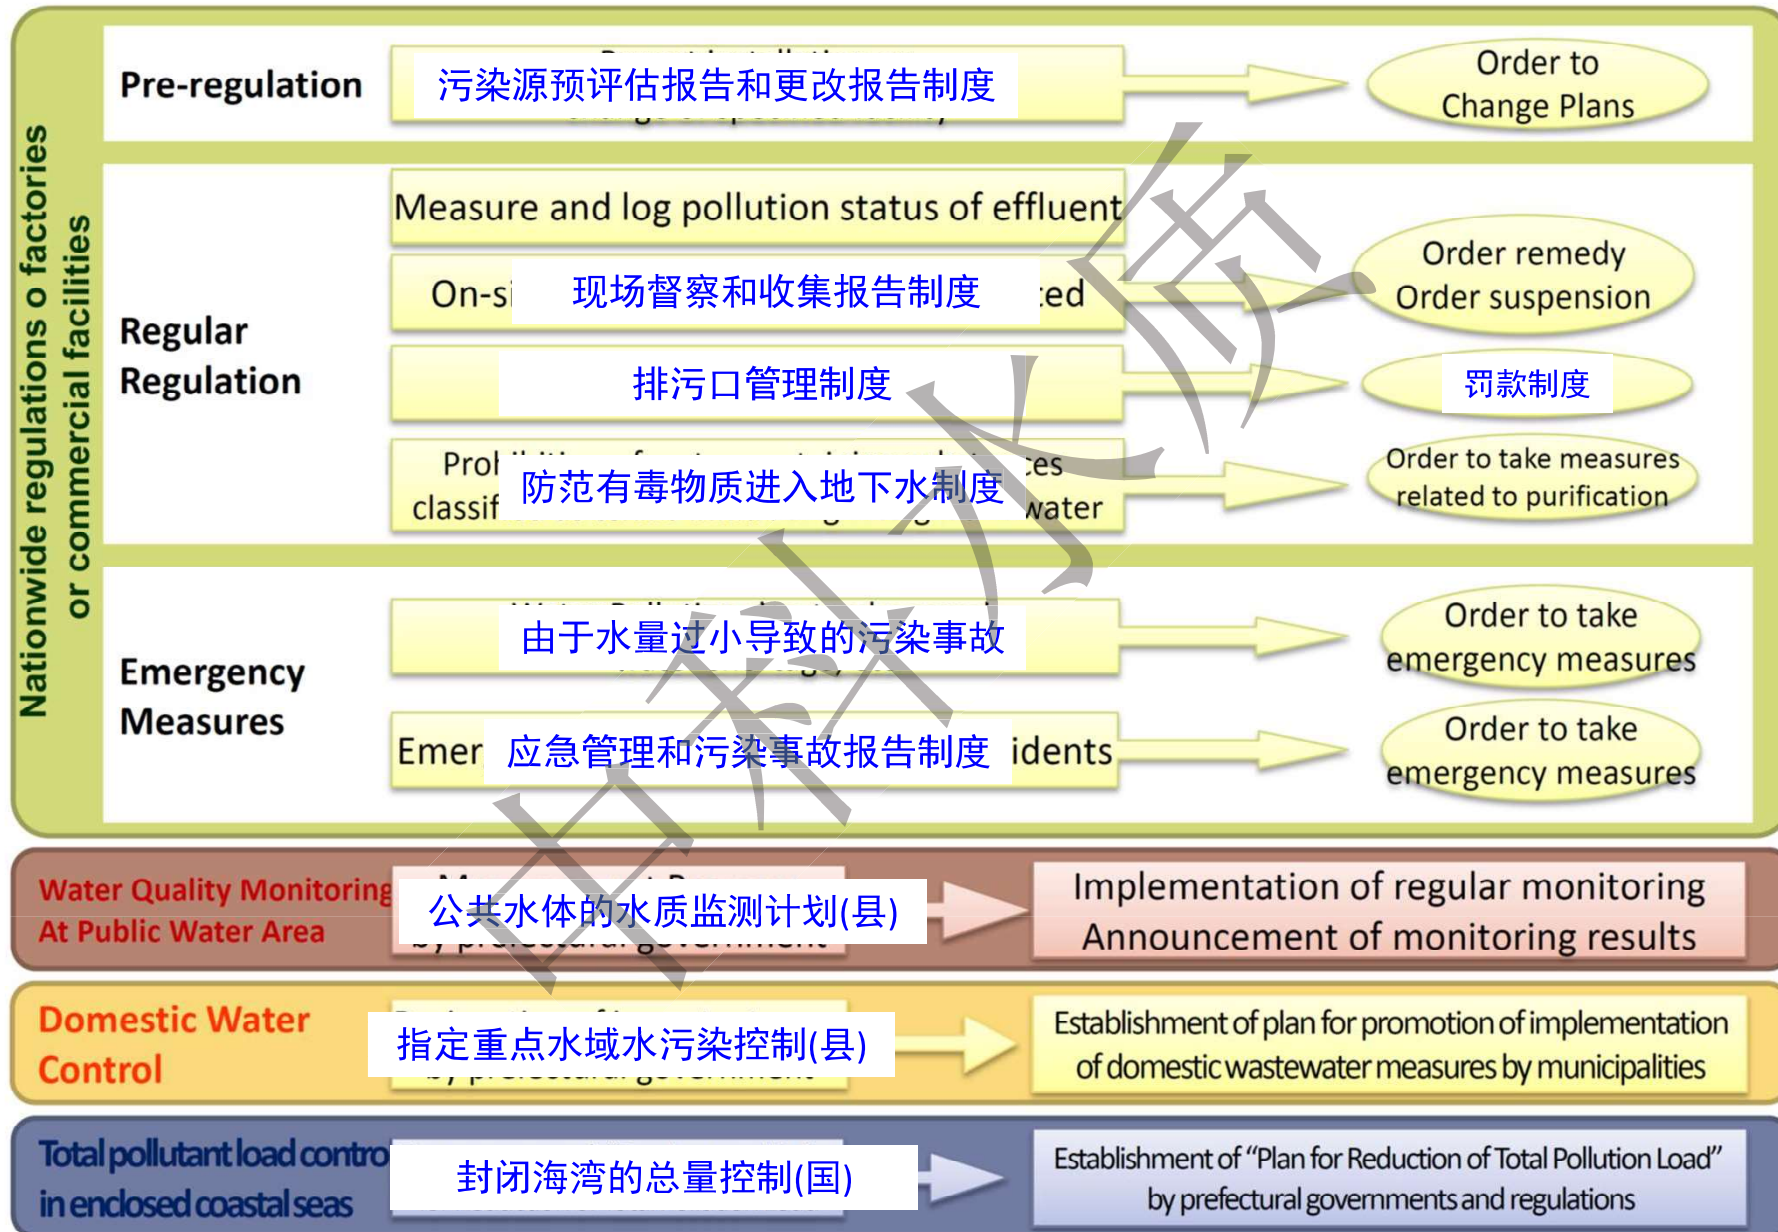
Nationwide regulations o factories or commercial facilities

Pre-regulation

污染源预评估报告和更改报告制度

Order to Change Plans

Regular Regulation

Measure and log pollution status of effluent

On-si 现场督察和收集报告制度 ted

Order remedy Order suspension

排污口管理制度

罚款制度

Prol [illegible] es classif 防范有毒物质进入地下水制度 water

Order to take measures related to purification

Emergency Measures

由于水量过小导致的污染事故

Order to take emergency measures

Emer 应急管理和污染事故报告制度 idents

Order to take emergency measures

Water Quality Monitoring At Public Water Area

公共水体的水质监测计划(县)

Implementation of regular monitoring Announcement of monitoring results

Domestic Water Control

指定重点水域水污染控制(县)

Establishment of plan for promotion of implementation of domestic wastewater measures by municipalities

Total pollutant load contro in enclosed coastal seas

封闭海湾的总量控制(国)

Establishment of "Plan for Reduction of Total Pollution Load" by prefectural governments and regulations